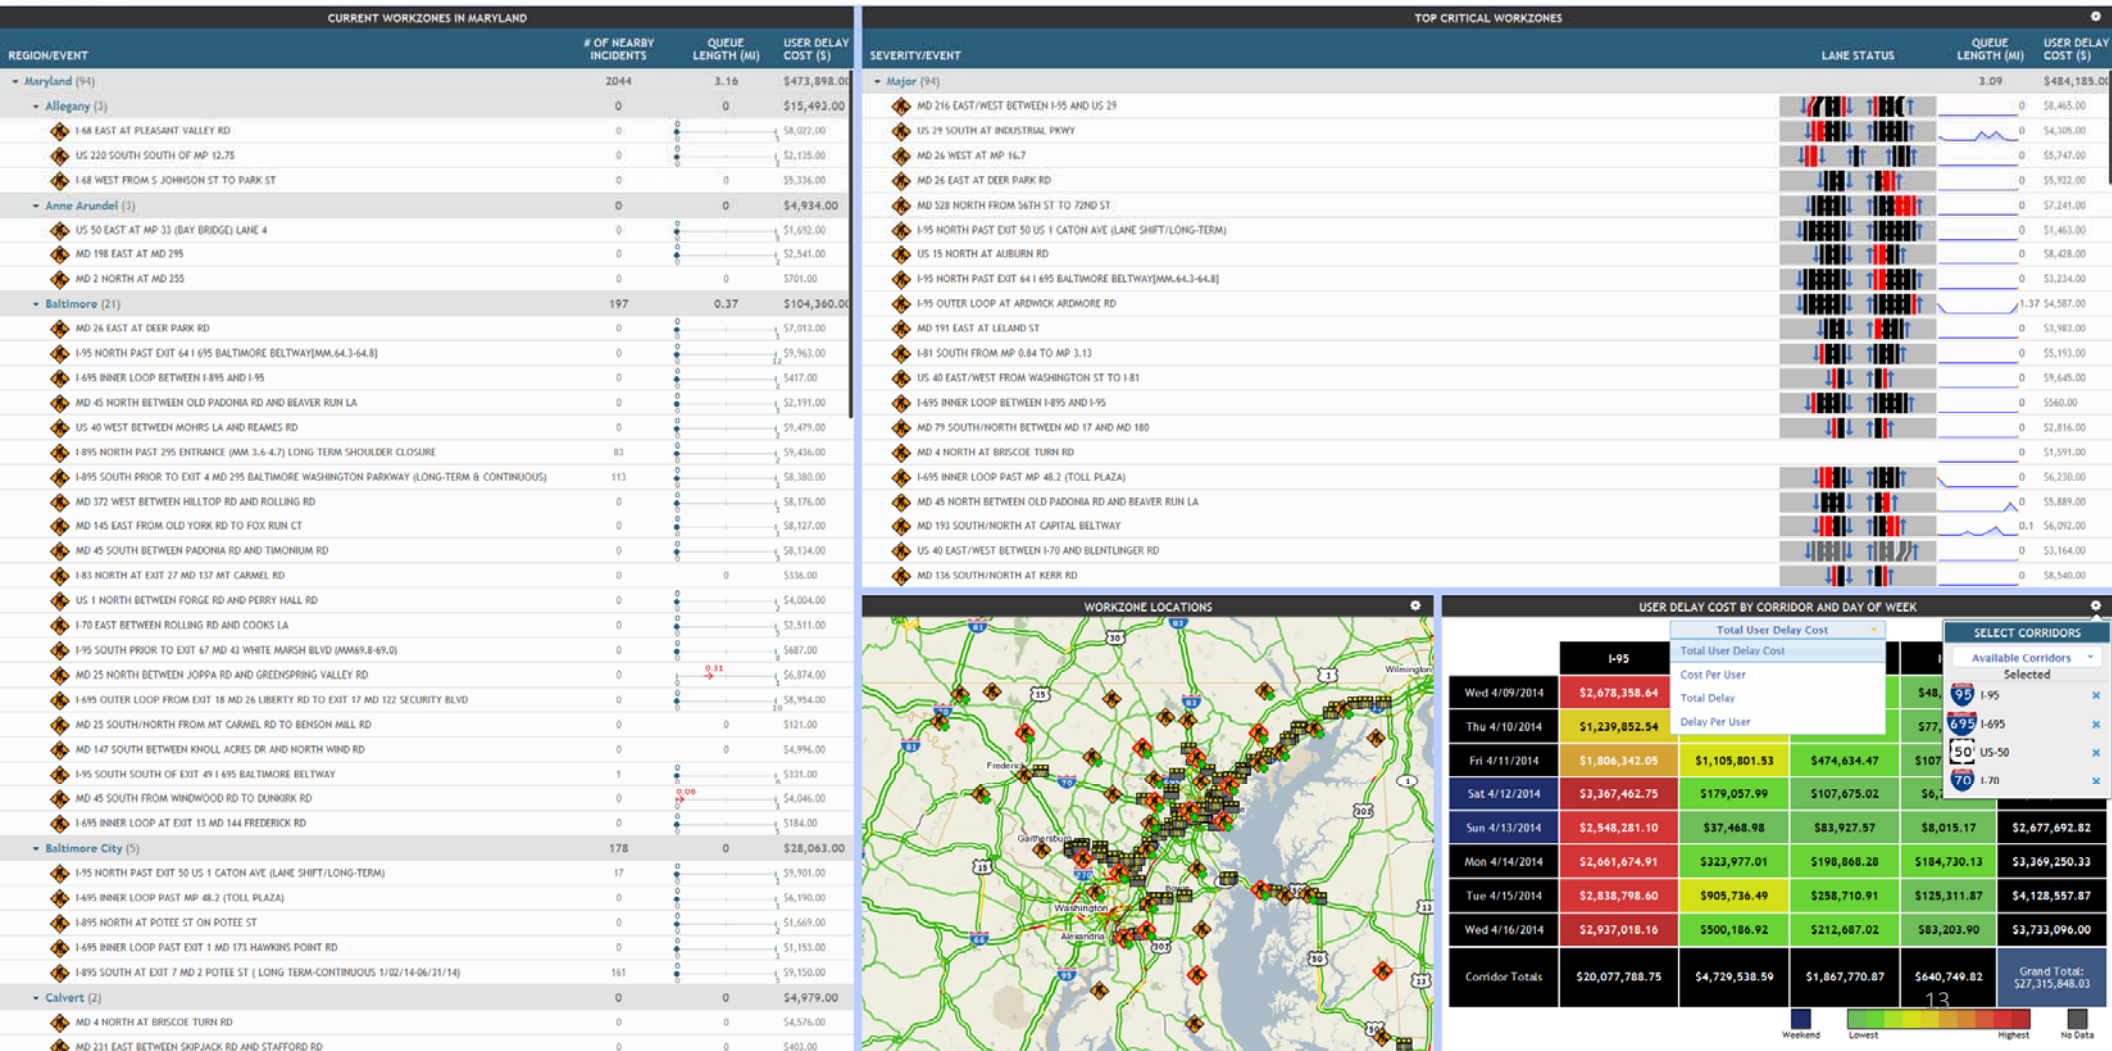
CURRENT WORKZONES IN MARYLAND

| REGION/EVENT | # OF NEARBY INCIDENTS | QUEUE LENGTH (MI) | USER DELAY COST ($) |
|---|---|---|---|
| Maryland (94) | 2044 | 3.16 | $473,898.00 |
| Allegany (3) | 0 | 0 | $15,493.00 |
| I-68 EAST AT PLEASANT VALLEY RD | 0 | | $8,022.00 |
| US 220 SOUTH SOUTH OF MP 12.75 | 0 | | $2,135.00 |
| I-68 WEST FROM S JOHNSON ST TO PARK ST | 0 | 0 | $5,336.00 |
| Anne Arundel (3) | 0 | 0 | $4,934.00 |
| US 50 EAST AT MP 33 (BAY BRIDGE) LANE 4 | 0 | | $1,692.00 |
| MD 198 EAST AT MD 295 | 0 | | $2,541.00 |
| MD 2 NORTH AT MD 255 | 0 | 0 | $701.00 |
| Baltimore (21) | 197 | 0.37 | $104,360.00 |
| MD 26 EAST AT DEER PARK RD | 0 | | $7,013.00 |
| I-95 NORTH PAST EXIT 64 I 695 BALTIMORE BELTWAY[MM.64.3-64.8] | 0 | | $9,963.00 |
| I-695 INNER LOOP BETWEEN I-895 AND I-95 | 0 | | $417.00 |
| MD 45 NORTH BETWEEN OLD PADONIA RD AND BEAVER RUN LA | 0 | | $2,191.00 |
| US 40 WEST BETWEEN MOHRS LA AND REAMES RD | 0 | | $9,479.00 |
| I-895 NORTH PAST 295 ENTRANCE (MM 3.6-4.7) LONG TERM SHOULDER CLOSURE | 83 | | $9,436.00 |
| I-895 SOUTH PRIOR TO EXIT 4 MD 295 BALTIMORE WASHINGTON PARKWAY (LONG-TERM & CONTINUOUS) | 113 | | $8,380.00 |
| MD 372 WEST BETWEEN HILLTOP RD AND ROLLING RD | 0 | | $8,176.00 |
| MD 145 EAST FROM OLD YORK RD TO FOX RUN CT | 0 | | $8,127.00 |
| MD 45 SOUTH BETWEEN PADONIA RD AND TIMONIUM RD | 0 | | $8,134.00 |
| I-83 NORTH AT EXIT 27 MD 137 MT CARMEL RD | 0 | 0 | $336.00 |
| US 1 NORTH BETWEEN FORGE RD AND PERRY HALL RD | 0 | | $4,004.00 |
| I-70 EAST BETWEEN ROLLING RD AND COOKS LA | 0 | | $2,511.00 |
| I-95 SOUTH PRIOR TO EXIT 67 MD 43 WHITE MARSH BLVD (MM69.8-69.0) | 0 | | $687.00 |
| MD 25 NORTH BETWEEN JOPPA RD AND GREENSPRING VALLEY RD | 0 | 0.31 | $6,874.00 |
| I-695 OUTER LOOP FROM EXIT 18 MD 26 LIBERTY RD TO EXIT 17 MD 122 SECURITY BLVD | 0 | | $8,954.00 |
| MD 25 SOUTH/NORTH FROM MT CARMEL RD TO BENSON MILL RD | 0 | 0 | $121.00 |
| MD 147 SOUTH BETWEEN KNOLL ACRES DR AND NORTH WIND RD | 0 | 0 | $4,996.00 |
| I-95 SOUTH SOUTH OF EXIT 49 I 695 BALTIMORE BELTWAY | 1 | | $331.00 |
| MD 45 SOUTH FROM WINDWOOD RD TO DUNKIRK RD | 0 | 0.06 | $4,046.00 |
| I-695 INNER LOOP AT EXIT 13 MD 144 FREDERICK RD | 0 | | $184.00 |
| Baltimore City (5) | 178 | 0 | $28,063.00 |
| I-95 NORTH PAST EXIT 50 US 1 CATON AVE (LANE SHIFT/LONG-TERM) | 17 | | $9,901.00 |
| I-695 INNER LOOP PAST MP 48.2 (TOLL PLAZA) | 0 | | $6,190.00 |
| I-895 NORTH AT POTEE ST ON POTEE ST | 0 | | $1,669.00 |
| I-695 INNER LOOP PAST EXIT 1 MD 173 HAWKINS POINT RD | 0 | | $1,153.00 |
| I-895 SOUTH AT EXIT 7 MD 2 POTEE ST ( LONG TERM-CONTINUOUS 1/02/14-06/31/14) | 161 | | $9,150.00 |
| Calvert (2) | 0 | 0 | $4,979.00 |
| MD 4 NORTH AT BRISCOE TURN RD | 0 | 0 | $4,576.00 |
| MD 231 EAST BETWEEN SKIPJACK RD AND STAFFORD RD | 0 | 0 | $403.00 |

TOP CRITICAL WORKZONES

| SEVERITY/EVENT | LANE STATUS | QUEUE LENGTH (MI) | USER DELAY COST ($) |
|---|---|---|---|
| Major (94) | | 3.09 | $484,185.00 |
| MD 216 EAST/WEST BETWEEN I-95 AND US 29 | | 0 | $8,465.00 |
| US 29 SOUTH AT INDUSTRIAL PKWY | | 0 | $4,305.00 |
| MD 26 WEST AT MP 16.7 | | 0 | $5,747.00 |
| MD 26 EAST AT DEER PARK RD | | 0 | $5,922.00 |
| MD 528 NORTH FROM 56TH ST TO 72ND ST | | 0 | $7,241.00 |
| I-95 NORTH PAST EXIT 50 US 1 CATON AVE (LANE SHIFT/LONG-TERM) | | 0 | $1,463.00 |
| US 15 NORTH AT AUBURN RD | | 0 | $8,428.00 |
| I-95 NORTH PAST EXIT 64 I 695 BALTIMORE BELTWAY[MM.64.3-64.8] | | 0 | $3,234.00 |
| I-95 OUTER LOOP AT ARDWICK ARDMORE RD | | 1.37 | $4,587.00 |
| MD 191 EAST AT LELAND ST | | 0 | $3,983.00 |
| I-81 SOUTH FROM MP 0.84 TO MP 3.13 | | 0 | $5,193.00 |
| US 40 EAST/WEST FROM WASHINGTON ST TO I-81 | | 0 | $9,645.00 |
| I-695 INNER LOOP BETWEEN I-895 AND I-95 | | 0 | $560.00 |
| MD 79 SOUTH/NORTH BETWEEN MD 17 AND MD 180 | | 0 | $2,816.00 |
| MD 4 NORTH AT BRISCOE TURN RD | | 0 | $1,591.00 |
| I-695 INNER LOOP PAST MP 48.2 (TOLL PLAZA) | | 0 | $6,230.00 |
| MD 45 NORTH BETWEEN OLD PADONIA RD AND BEAVER RUN LA | | 0 | $5,889.00 |
| MD 193 SOUTH/NORTH AT CAPITAL BELTWAY | | 0.1 | $6,092.00 |
| US 40 EAST/WEST BETWEEN I-70 AND BLENTLINGER RD | | 0 | $3,164.00 |
| MD 136 SOUTH/NORTH AT KERR RD | | 0 | $8,540.00 |

WORKZONE LOCATIONS

Frederick
Gaithersburg
Washington
Alexandria
Wilmington

USER DELAY COST BY CORRIDOR AND DAY OF WEEK

Total User Delay Cost
Total User Delay Cost
Cost Per User
Total Delay
Delay Per User

| | I-95 | | | | |
|---|---|---|---|---|---|
| Wed 4/09/2014 | $2,678,358.64 | | | $48, | |
| Thu 4/10/2014 | $1,239,852.54 | | | $77, | |
| Fri 4/11/2014 | $1,806,342.05 | $1,105,801.53 | $474,634.47 | $107 | |
| Sat 4/12/2014 | $3,367,462.75 | $179,057.99 | $107,675.02 | $6, | |
| Sun 4/13/2014 | $2,548,281.10 | $37,468.98 | $83,927.57 | $8,015.17 | $2,677,692.82 |
| Mon 4/14/2014 | $2,661,674.91 | $323,977.01 | $198,868.28 | $184,730.13 | $3,369,250.33 |
| Tue 4/15/2014 | $2,838,798.60 | $905,736.49 | $258,710.91 | $125,311.87 | $4,128,557.87 |
| Wed 4/16/2014 | $2,937,018.16 | $500,186.92 | $212,687.02 | $83,203.90 | $3,733,096.00 |
| Corridor Totals | $20,077,788.75 | $4,729,538.59 | $1,867,770.87 | $640,749.82 | Grand Total: $27,315,848.03 |

SELECT CORRIDORS
Available Corridors
Selected
I-95
I-695
US-50
I-70

Weekend Lowest Highest No Data